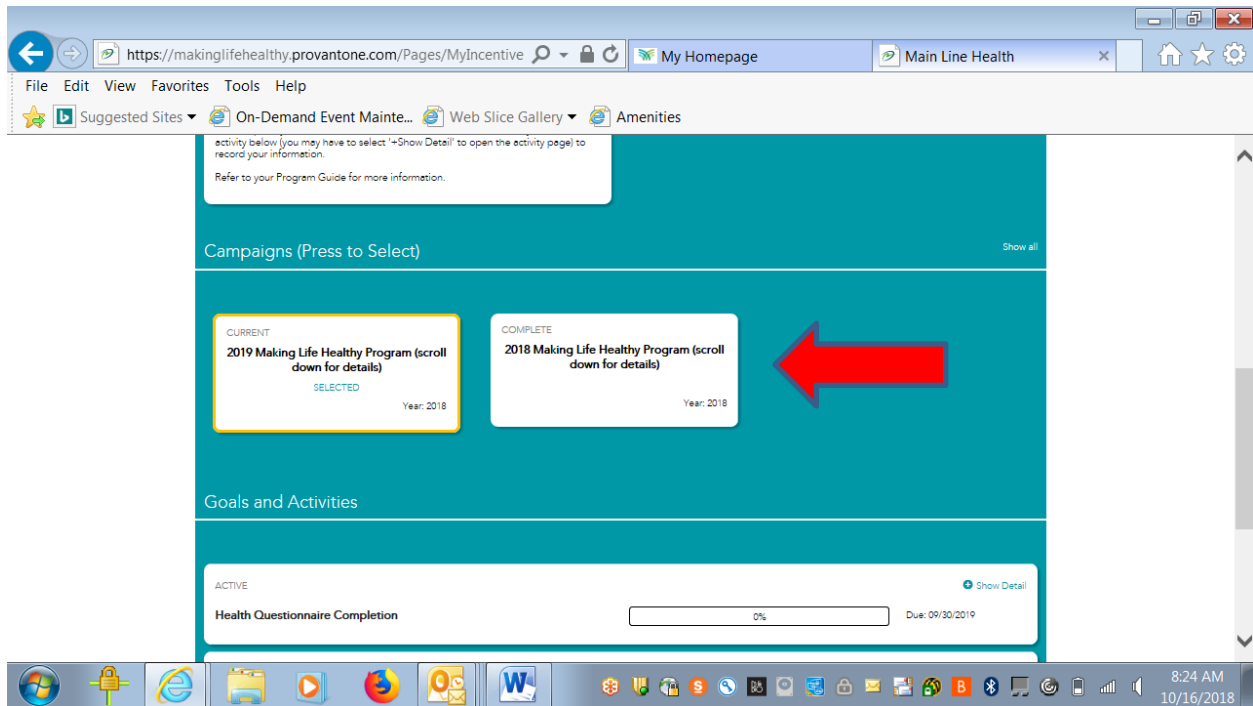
https://makinglifehealthy.provantone.com/Pages/MyIncentive

My Homepage

Main Line Health

File Edit View Favorites Tools Help

Suggested Sites

On-Demand Event Mainte...

Web Slice Gallery

Amenities

activity below (you may have to select '+Show Detail' to open the activity page) to record your information.

Refer to your Program Guide for more information.

Campaigns (Press to Select)

Show all

CURRENT

2019 Making Life Healthy Program (scroll down for details)

SELECTED

Year: 2018

COMPLETE

2018 Making Life Healthy Program (scroll down for details)

Year: 2018

Goals and Activities

ACTIVE

Show Detail

Health Questionnaire Completion

0%

Due: 09/30/2019

8:24 AM
10/16/2018